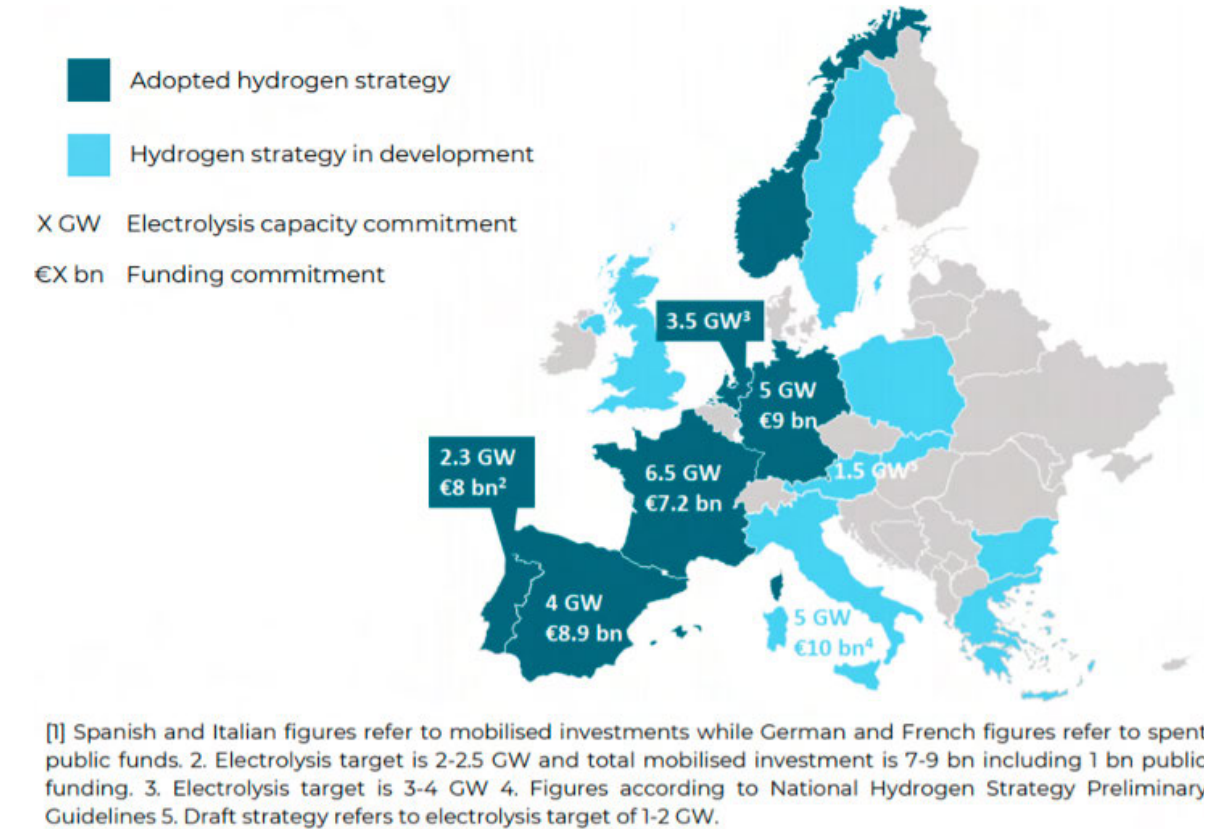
Adopted hydrogen strategy

Hydrogen strategy in development

X GW Electrolysis capacity commitment

€X bn Funding commitment

3.5 GW$^3$

5 GW
€9 bn

2.3 GW
€8 bn$^2$

6.5 GW
€7.2 bn

1.5 GW$^5$

4 GW
€8.9 bn

5 GW
€10 bn$^4$

[1] Spanish and Italian figures refer to mobilised investments while German and French figures refer to spent public funds. 2. Electrolysis target is 2-2.5 GW and total mobilised investment is 7-9 bn including 1 bn public funding. 3. Electrolysis target is 3-4 GW 4. Figures according to National Hydrogen Strategy Preliminary Guidelines 5. Draft strategy refers to electrolysis target of 1-2 GW.